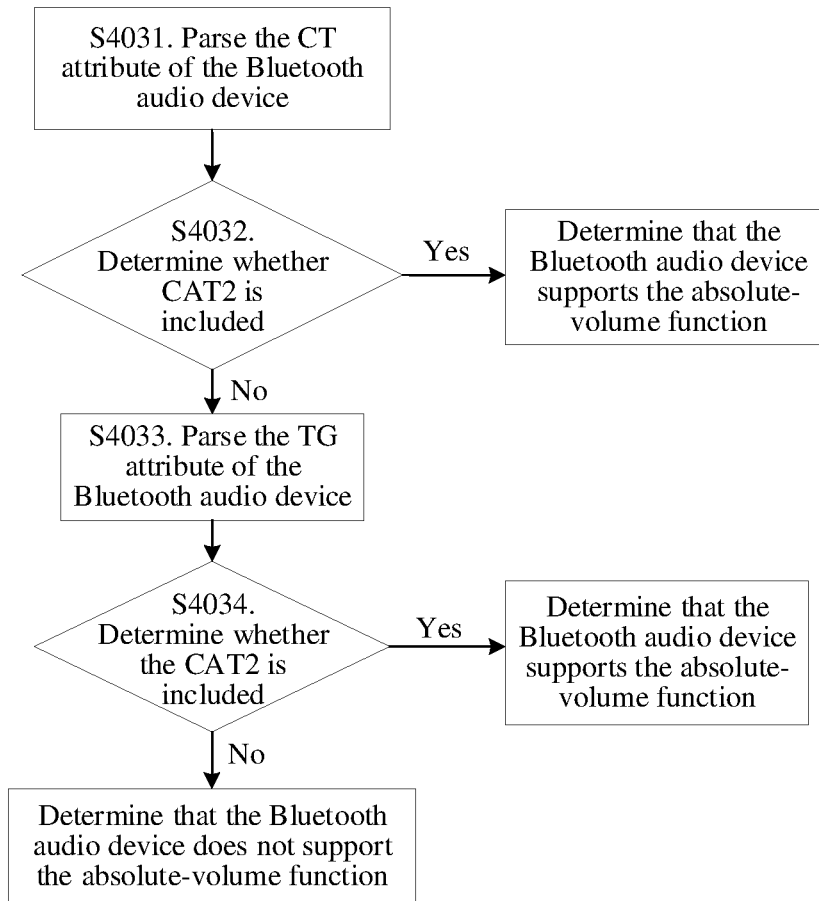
S4031. Parse the CT attribute of the Bluetooth audio device

S4032. Determine whether CAT2 is included

Yes

Determine that the Bluetooth audio device supports the absolute-volume function

No

S4033. Parse the TG attribute of the Bluetooth audio device

S4034. Determine whether the CAT2 is included

Yes

Determine that the Bluetooth audio device supports the absolute-volume function

No

Determine that the Bluetooth audio device does not support the absolute-volume function